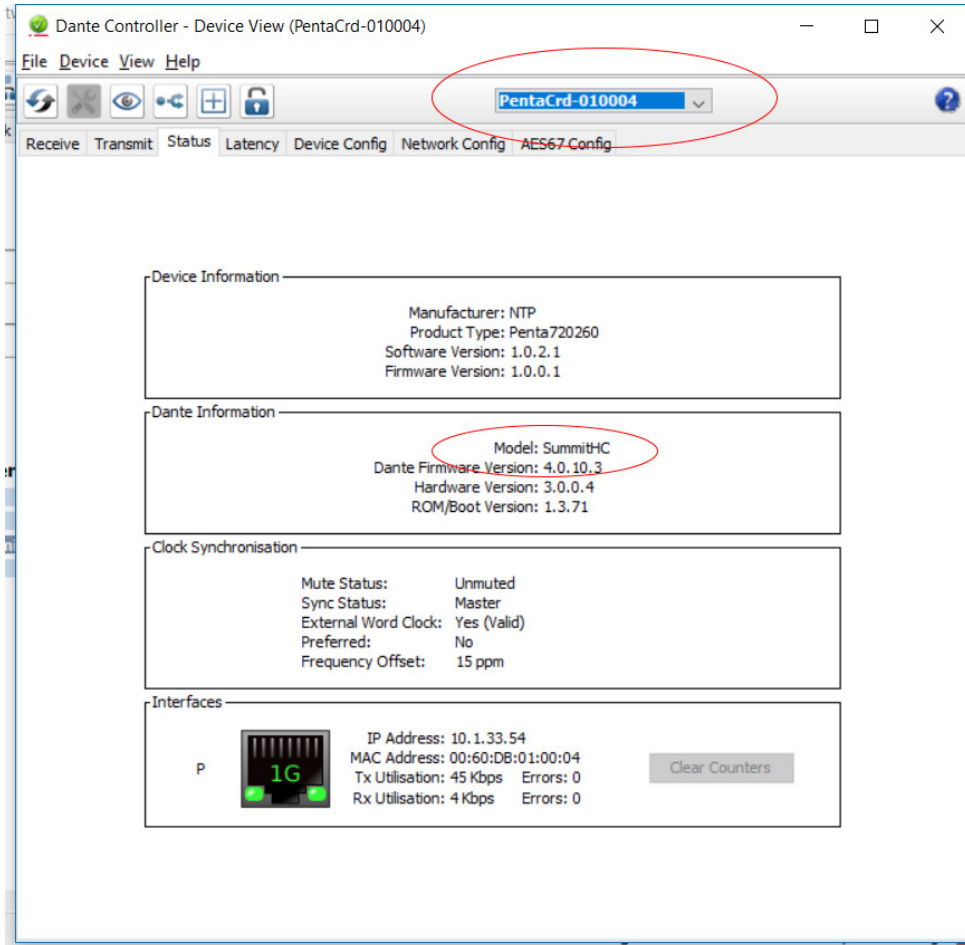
Dante Controller - Device View (PentaCrd-010004)

File Device View Help

PentaCrd-010004

Receive Transmit Status Latency Device Config Network Config AES67 Config

Device Information

Manufacturer: NTP
Product Type: Penta720260
Software Version: 1.0.2.1
Firmware Version: 1.0.0.1

Dante Information

Model: SummitHC
Dante Firmware Version: 4.0.10.3
Hardware Version: 3.0.0.4
ROM/Boot Version: 1.3.71

Clock Synchronisation

Mute Status: Unmuted
Sync Status: Master
External Word Clock: Yes (Valid)
Preferred: No
Frequency Offset: 15 ppm

Interfaces

P

1G

IP Address: 10.1.33.54
MAC Address: 00:60:DB:01:00:04
Tx Utilisation: 45 Kbps Errors: 0
Rx Utilisation: 4 Kbps Errors: 0

Clear Counters